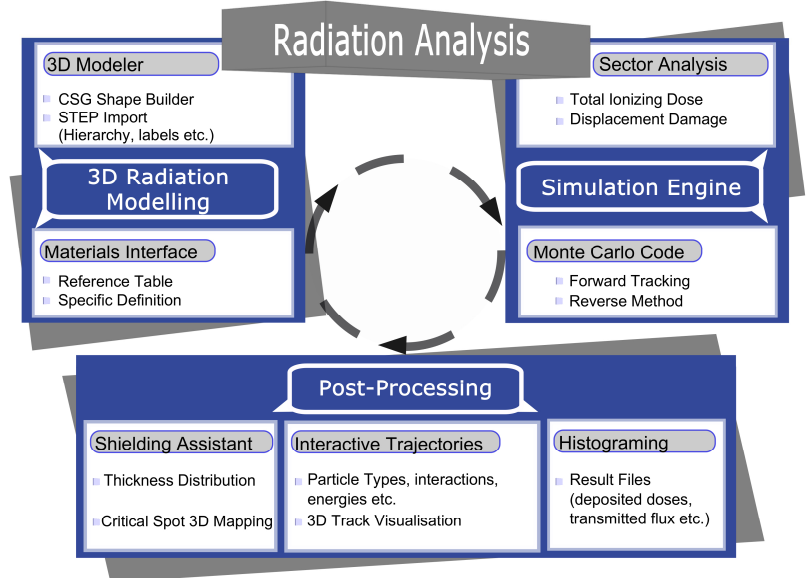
Radiation Analysis

3D Modeler

CSG Shape Builder
STEP Import (Hierarchy, labels etc.)

3D Radiation Modelling

Materials Interface

Reference Table
Specific Definition

Sector Analysis

Total Ionizing Dose
Displacement Damage

Simulation Engine

Monte Carlo Code

Forward Tracking
Reverse Method

Post-Processing

Shielding Assistant

Thickness Distribution
Critical Spot 3D Mapping

Interactive Trajectories

Particle Types, interactions, energies etc.
3D Track Visualisation

Histograming

Result Files (deposited doses, transmitted flux etc.)